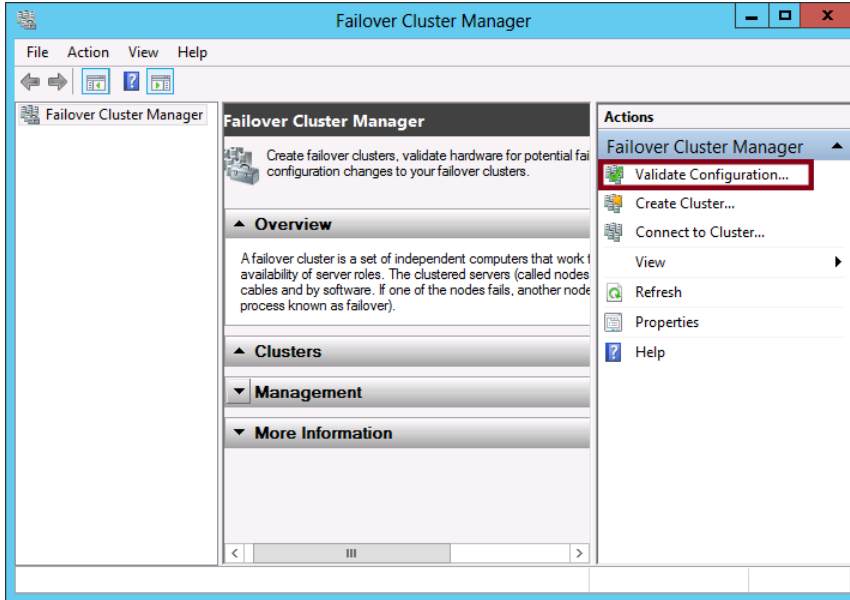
Failover Cluster Manager

File Action View Help

Failover Cluster Manager

Failover Cluster Manager

Create failover clusters, validate hardware for potential fai configuration changes to your failover clusters.

Overview

A failover cluster is a set of independent computers that work t availability of server roles. The clustered servers (called nodes cables and by software. If one of the nodes fails, another node process known as failover).

Clusters

Management

More Information

Actions

Failover Cluster Manager

Validate Configuration...

Create Cluster...

Connect to Cluster...

View

Refresh

Properties

Help